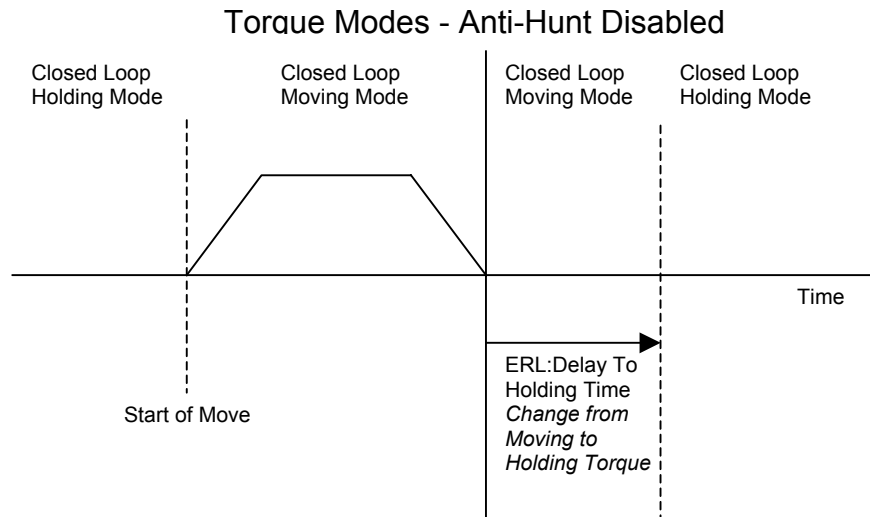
Torque Modes - Anti-Hunt Disabled

Closed Loop Holding Mode

Closed Loop Moving Mode

Closed Loop Moving Mode

Closed Loop Holding Mode

Time

ERL:Delay To Holding Time *Change from Moving to Holding Torque*

Start of Move